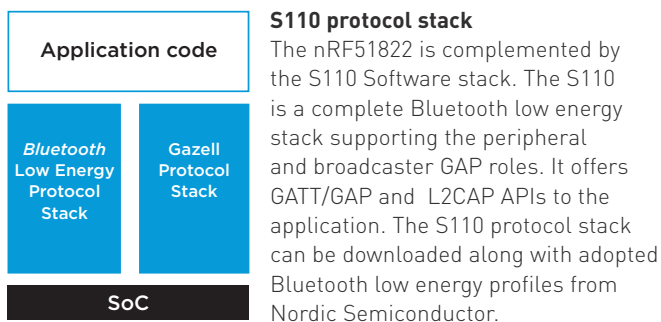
Application code

Bluetooth Low Energy Protocol Stack

Gazell Protocol Stack

SoC

**S110 protocol stack**
The nRF51822 is complemented by the S110 Software stack. The S110 is a complete Bluetooth low energy stack supporting the peripheral and broadcaster GAP roles. It offers GATT/GAP and L2CAP APIs to the application. The S110 protocol stack can be downloaded along with adopted Bluetooth low energy profiles from Nordic Semiconductor.